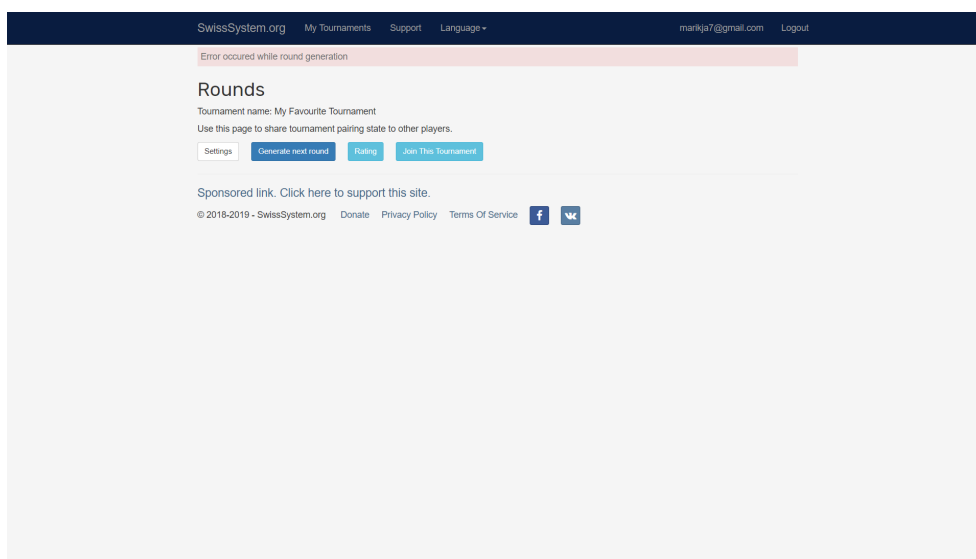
SwissSystem.org My Tournaments Support Language marikja7@gmail.com Logout

Error occured while round generation

Rounds

Tournament name: My Favourite Tournament

Use this page to share tournament pairing state to other players.

Settings Generate next round Rating Join This Tournament

Sponsored link. Click here to support this site.

© 2018-2019 - SwissSystem.org Donate Privacy Policy Terms Of Service f vk